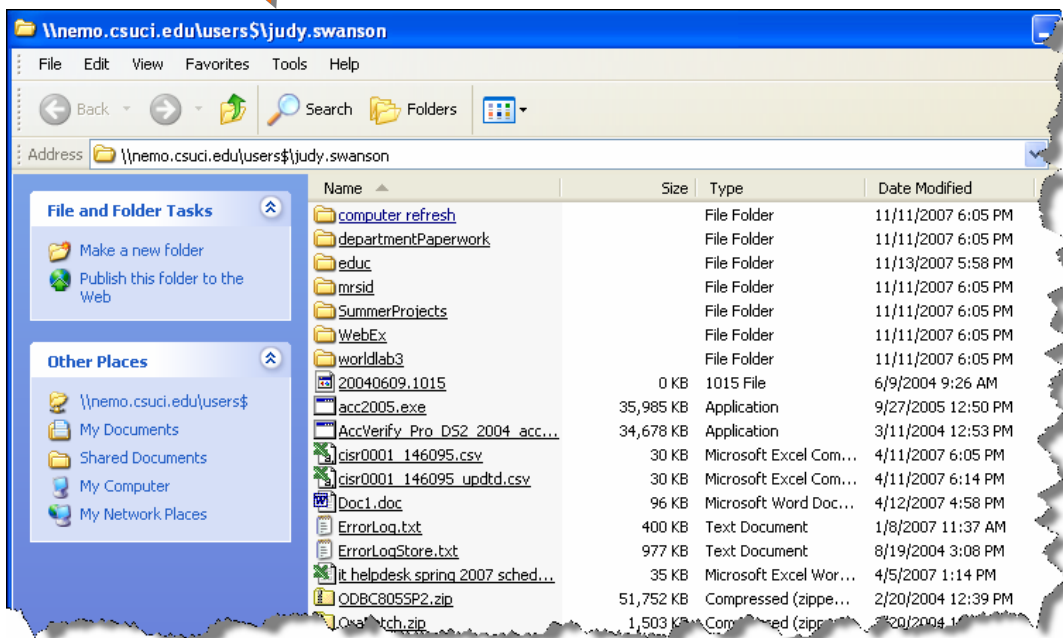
\\nemo.csuci.edu\users$\judy.swanson

File Edit View Favorites Tools Help

Back Search Folders

Address \\nemo.csuci.edu\users$\judy.swanson

File and Folder Tasks

Make a new folder

Publish this folder to the Web

Other Places

\\nemo.csuci.edu\users$

My Documents

Shared Documents

My Computer

My Network Places

| Name | Size | Type | Date Modified |
|---|---|---|---|
| computer refresh | | File Folder | 11/11/2007 6:05 PM |
| departmentPaperwork | | File Folder | 11/11/2007 6:05 PM |
| educ | | File Folder | 11/13/2007 5:58 PM |
| mrsid | | File Folder | 11/11/2007 6:05 PM |
| SummerProjects | | File Folder | 11/11/2007 6:05 PM |
| WebEx | | File Folder | 11/11/2007 6:05 PM |
| worldlab3 | | File Folder | 11/11/2007 6:05 PM |
| 20040609.1015 | 0 KB | 1015 File | 6/9/2004 9:26 AM |
| acc2005.exe | 35,985 KB | Application | 9/27/2005 12:50 PM |
| AccVerify_Pro_DS2_2004_acc... | 34,678 KB | Application | 3/11/2004 12:53 PM |
| cisr0001_146095.csv | 30 KB | Microsoft Excel Com... | 4/11/2007 6:05 PM |
| cisr0001_146095_updtd.csv | 30 KB | Microsoft Excel Com... | 4/11/2007 6:14 PM |
| Doc1.doc | 96 KB | Microsoft Word Doc... | 4/12/2007 4:58 PM |
| ErrorLog.txt | 400 KB | Text Document | 1/8/2007 11:37 AM |
| ErrorLogStore.txt | 977 KB | Text Document | 8/19/2004 3:08 PM |
| it helpdesk spring 2007 sched... | 35 KB | Microsoft Excel Wor... | 4/5/2007 1:14 PM |
| ODBC805SP2.zip | 51,752 KB | Compressed (zippe... | 2/20/2004 12:39 PM |
| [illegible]tch.zip | 1,503 K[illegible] | Com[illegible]ssed (zipp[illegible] | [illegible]20/2004 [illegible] |